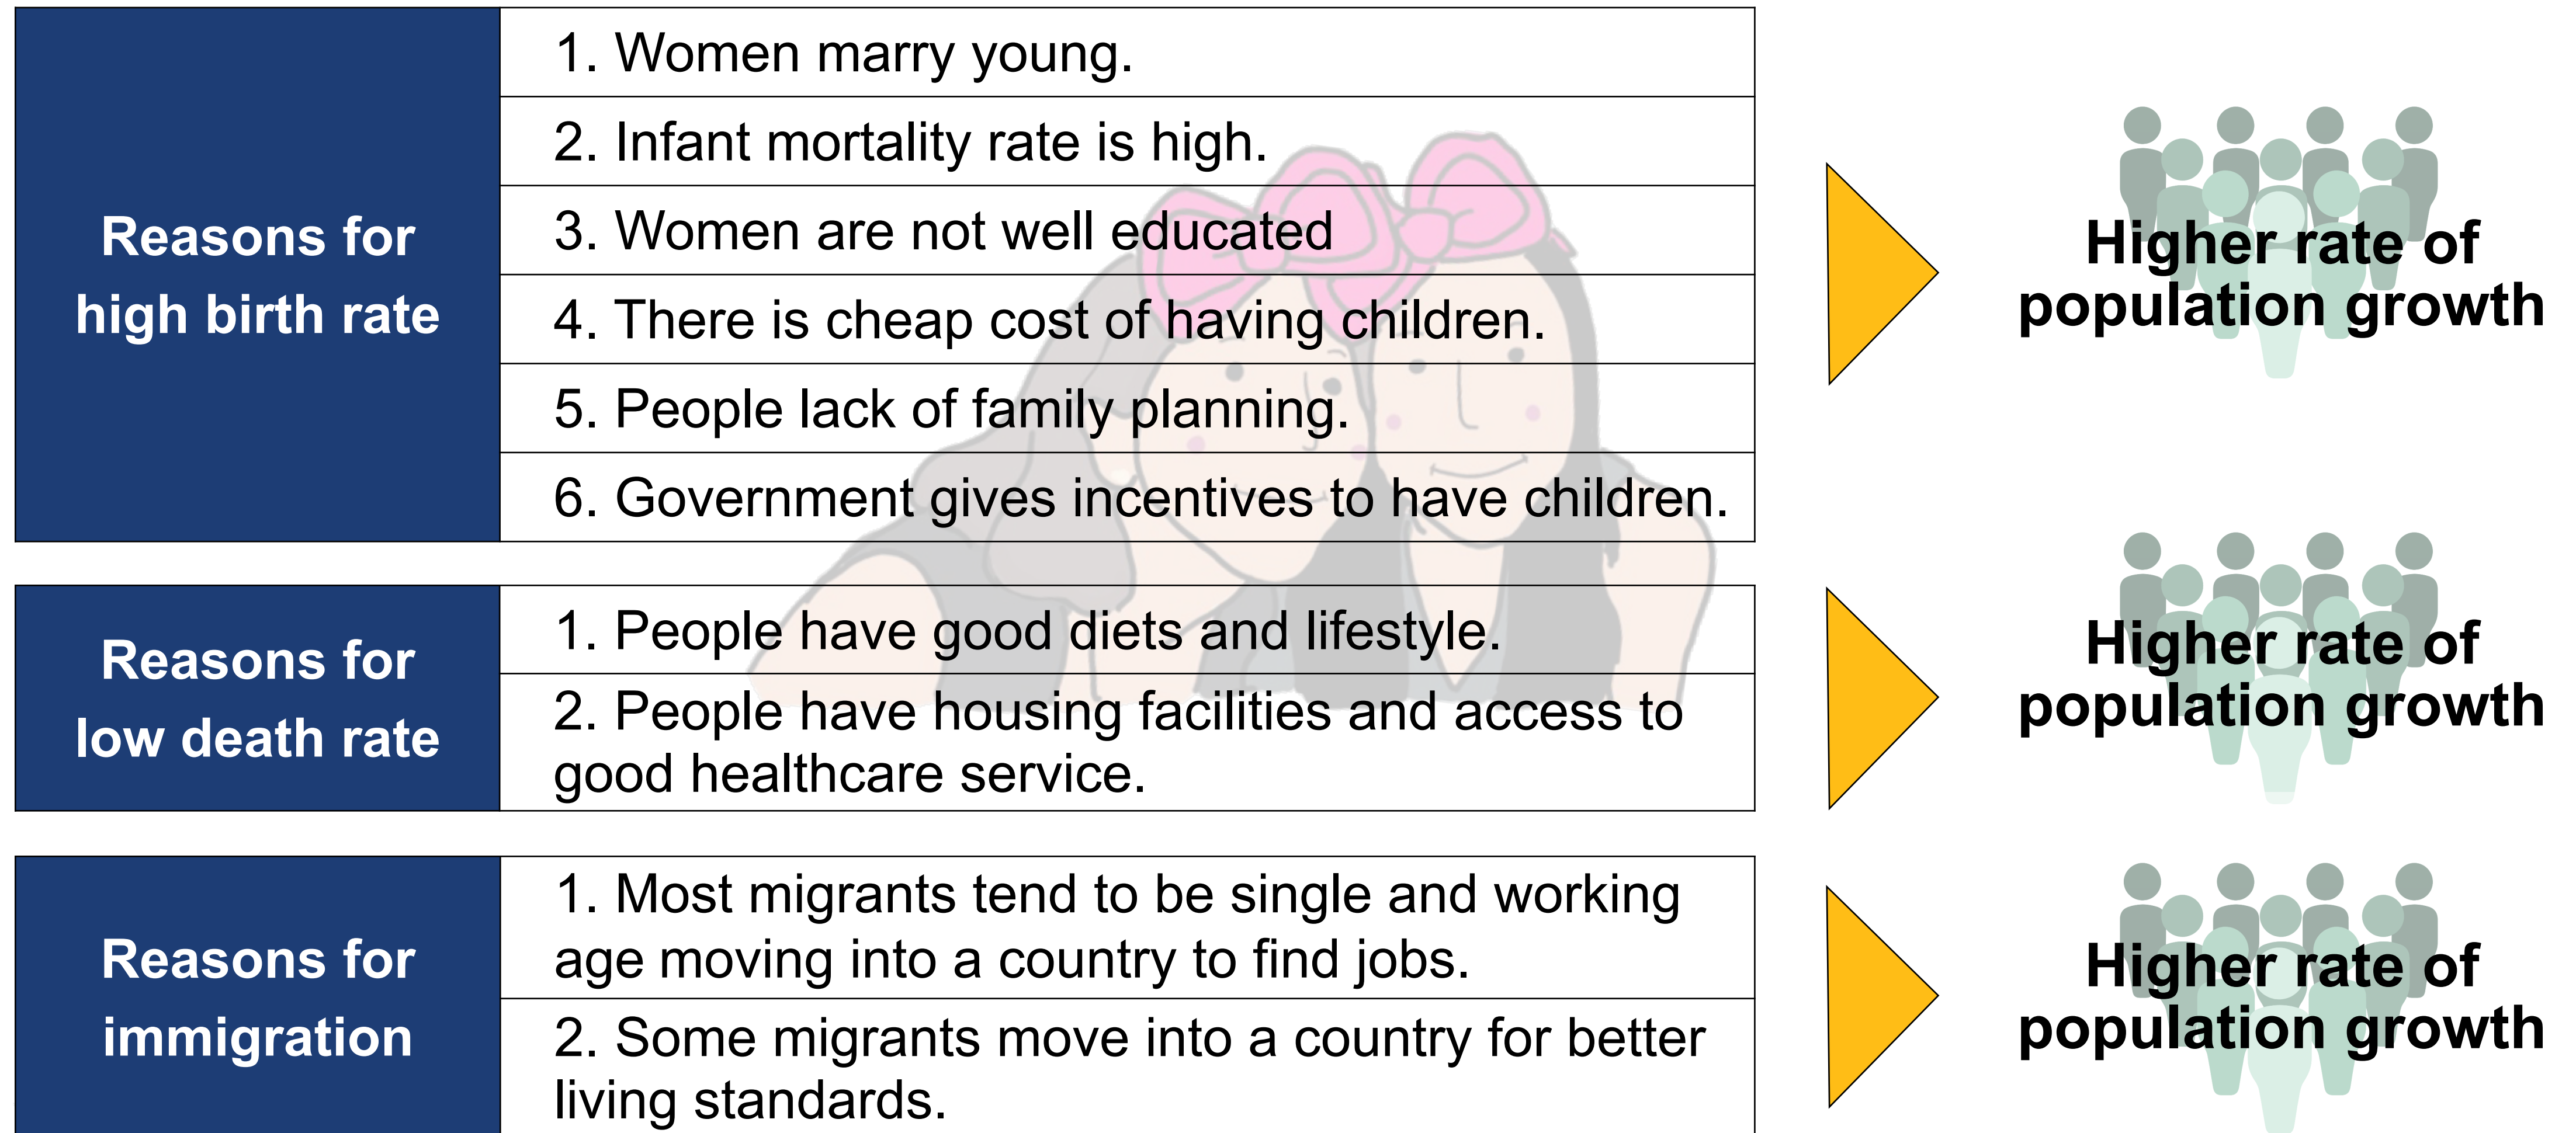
Reasons for high birth rate

1. Women marry young.
2. Infant mortality rate is high.
3. Women are not well educated
4. There is cheap cost of having children.
5. People lack of family planning.
6. Government gives incentives to have children.

Higher rate of population growth

Reasons for low death rate

1. People have good diets and lifestyle.
2. People have housing facilities and access to good healthcare service.

Higher rate of population growth

Reasons for immigration

1. Most migrants tend to be single and working age moving into a country to find jobs.
2. Some migrants move into a country for better living standards.

Higher rate of population growth